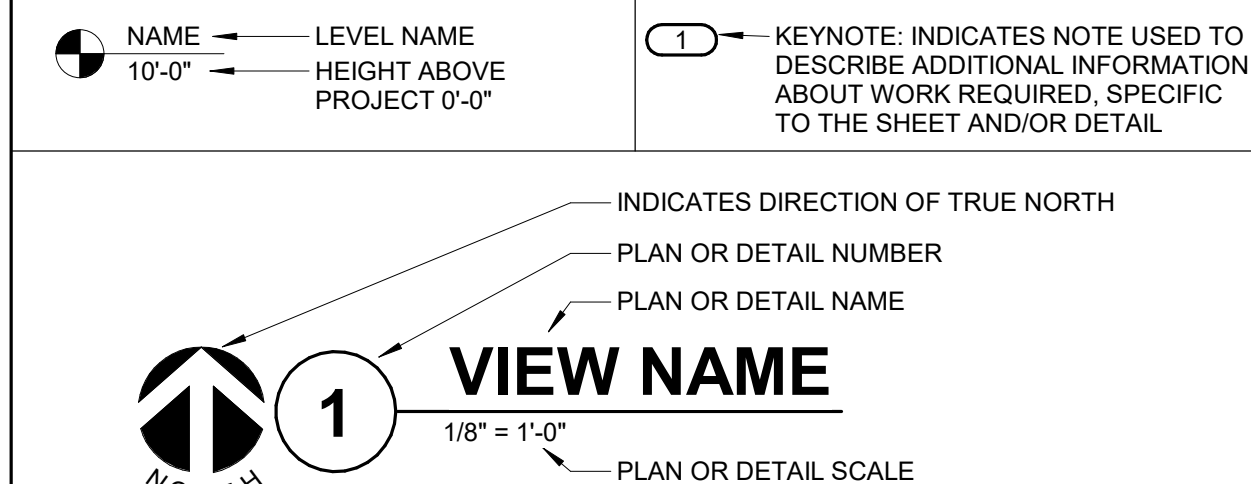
NAME
10'-0"
LEVEL NAME
HEIGHT ABOVE PROJECT 0'-0"

1
KEYNOTE: INDICATES NOTE USED TO DESCRIBE ADDITIONAL INFORMATION ABOUT WORK REQUIRED, SPECIFIC TO THE SHEET AND/OR DETAIL

INDICATES DIRECTION OF TRUE NORTH
PLAN OR DETAIL NUMBER
PLAN OR DETAIL NAME

1
VIEW NAME
1/8" = 1'-0"
PLAN OR DETAIL SCALE
NORTH